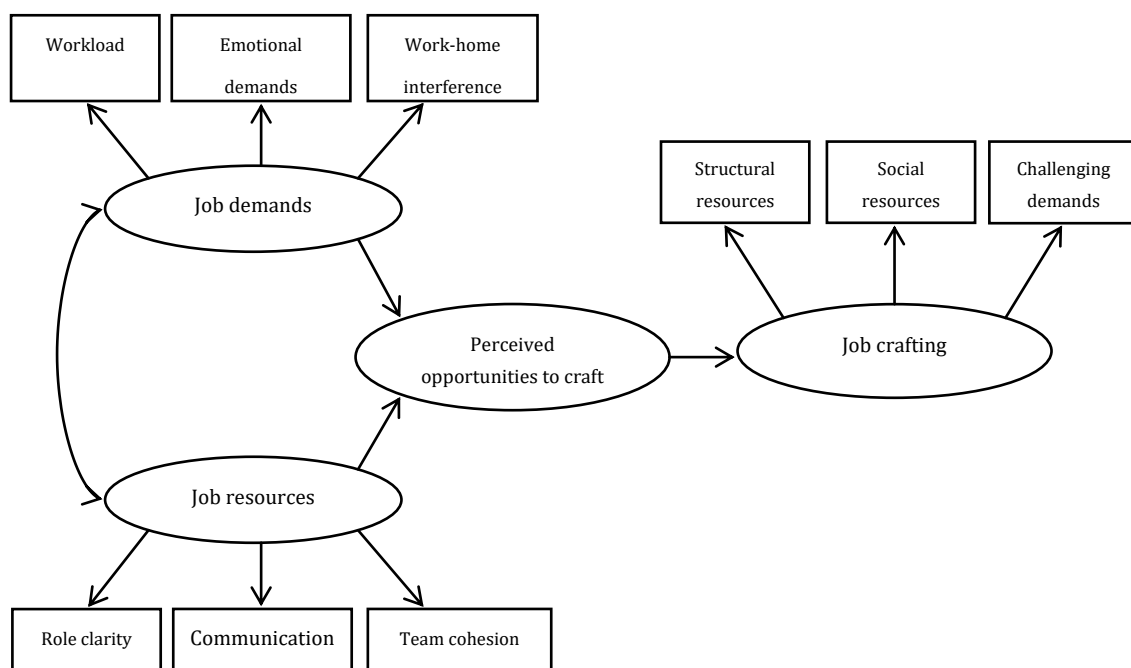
Workload

Emotional demands

Work-home interference

Job demands

Structural resources

Social resources

Challenging demands

Perceived opportunities to craft

Job crafting

Job resources

Role clarity

Communication

Team cohesion